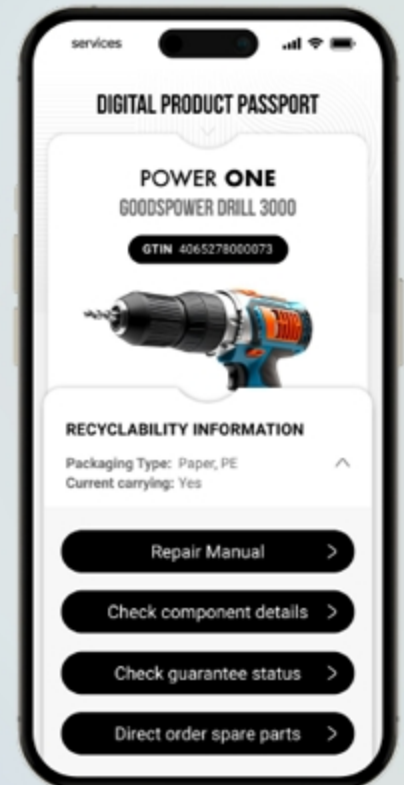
services

DIGITAL PRODUCT PASSPORT

POWER ONE
GOODSPOWER DRILL 3000

GTIN 4065278000073

RECYCLABILITY INFORMATION

Packaging Type: Paper, PE
Current carrying: Yes

Repair Manual

Check component details

Check guarantee status

Direct order spare parts